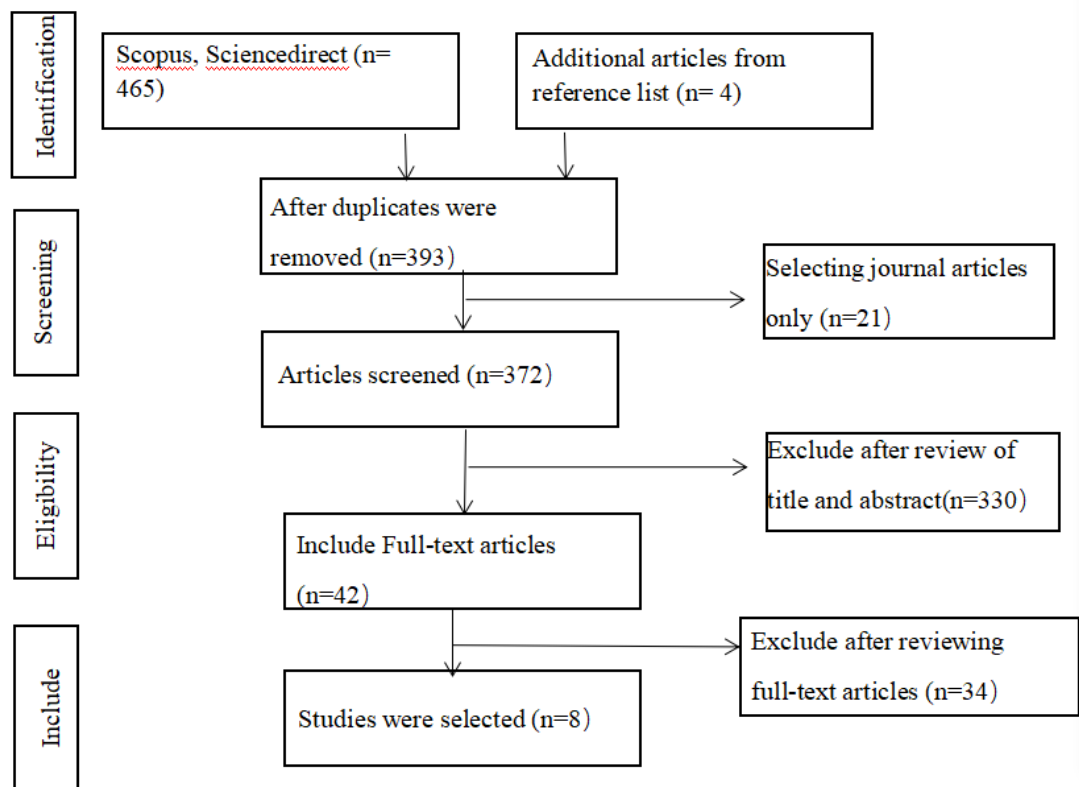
Identification

Scopus, Sciencedirect (n= 465)

Additional articles from reference list (n= 4)

Screening

After duplicates were removed (n=393)

Selecting journal articles only (n=21)

Articles screened (n=372)

Eligibility

Exclude after review of title and abstract(n=330)

Include Full-text articles (n=42)

Include

Exclude after reviewing full-text articles (n=34)

Studies were selected (n=8)